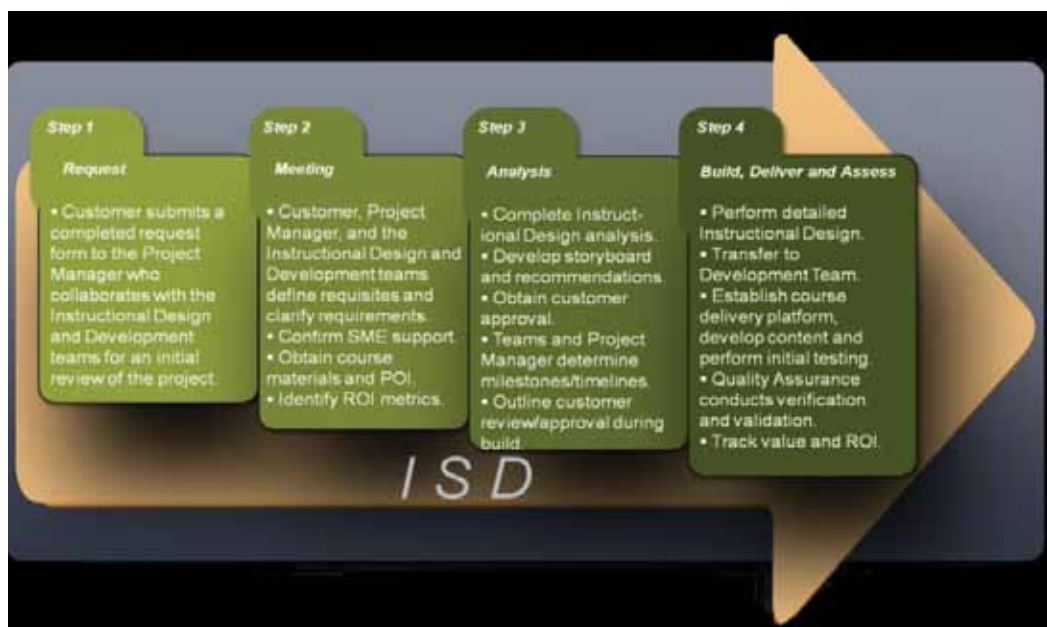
Step 1

Request

• Customer submits a completed request form to the Project Manager who collaborates with the Instructional Design and Development teams for an initial review of the project.

Step 2

Meeting

• Customer, Project Manager, and the Instructional Design and Development teams define requisites and clarify requirements.
• Confirm SME support.
• Obtain course materials and POI.
• Identify ROI metrics.

Step 3

Analysis

• Complete Instructional Design analysis.
• Develop storyboard and recommendations.
• Obtain customer approval.
• Teams and Project Manager determine milestones/timelines.
• Outline customer review/approval during build.

Step 4

Build, Deliver and Assess

• Perform detailed Instructional Design.
• Transfer to Development Team.
• Establish course delivery platform, develop content and perform initial testing.
• Quality Assurance conducts verification and validation.
• Track value and ROI.

ISD